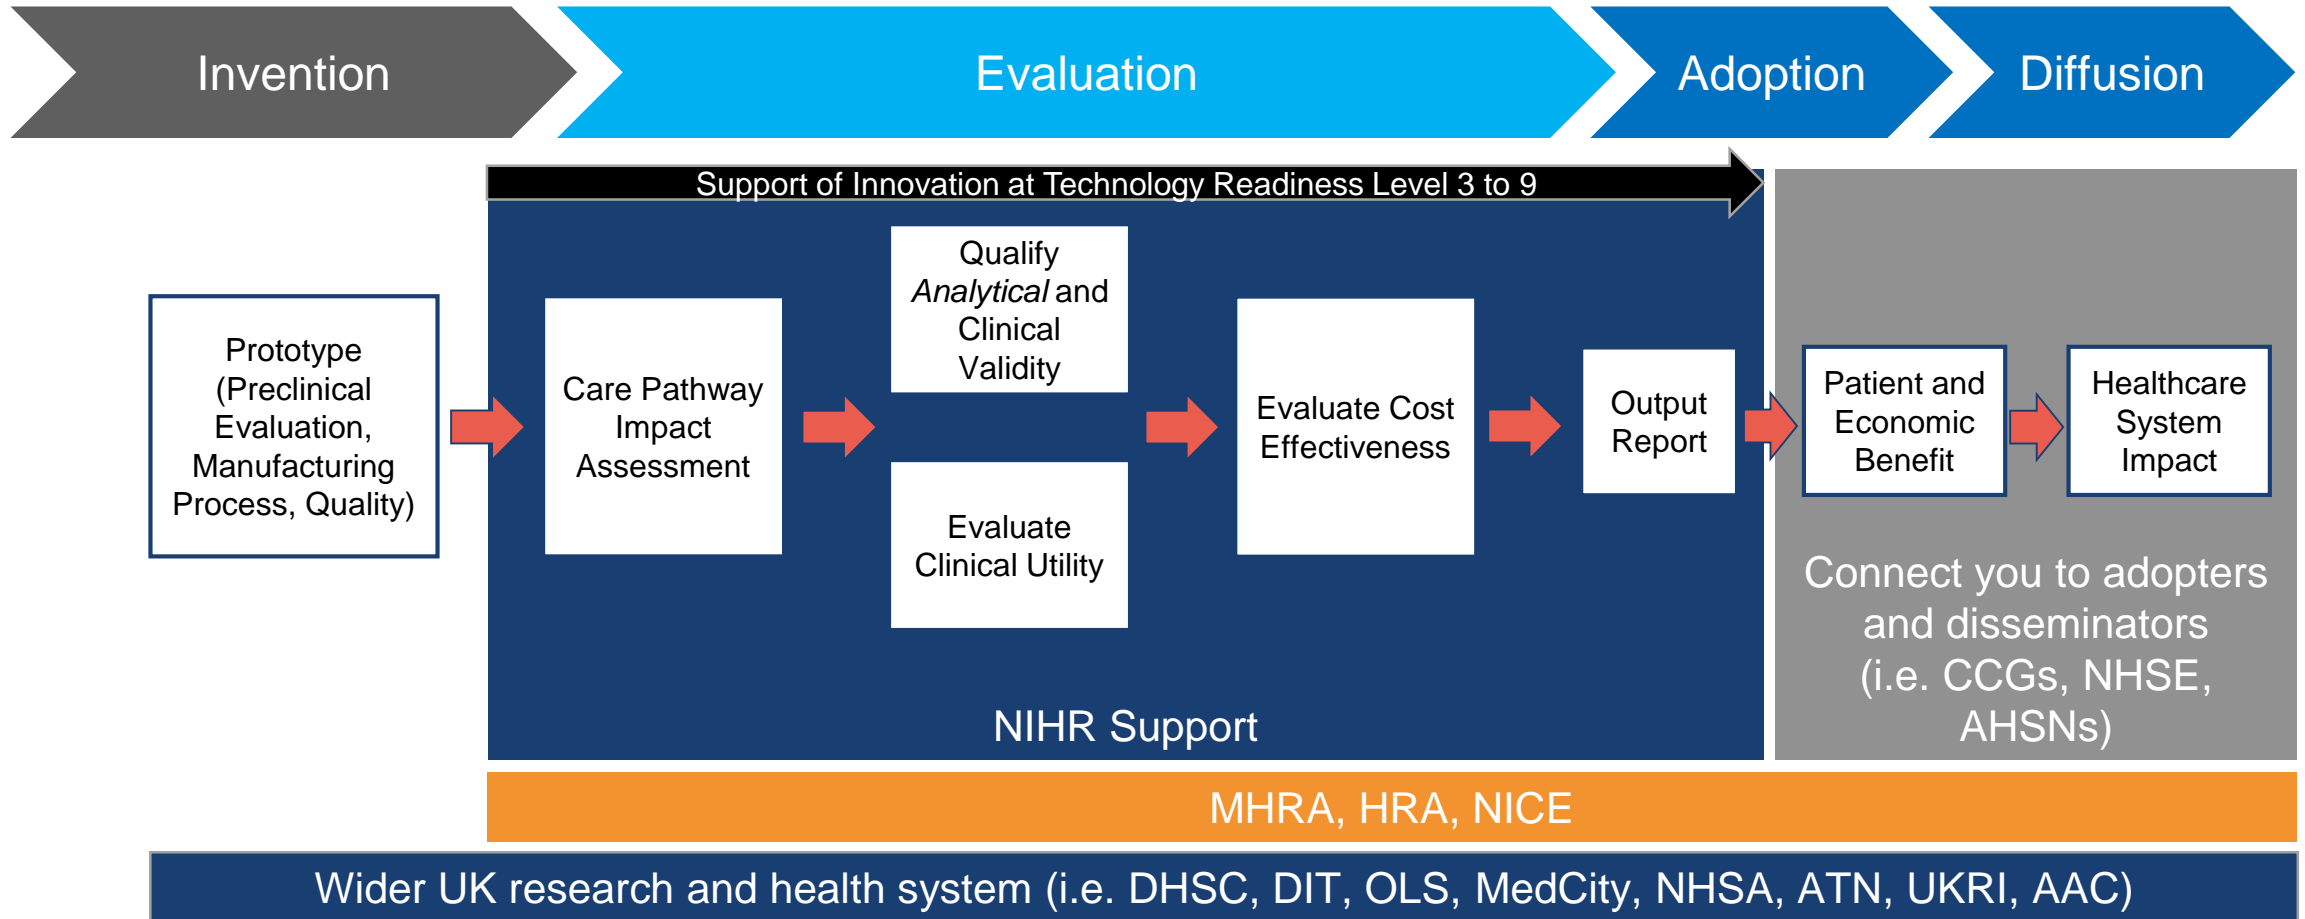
Invention

Evaluation

Adoption

Diffusion

Support of Innovation at Technology Readiness Level 3 to 9

Prototype (Preclinical Evaluation, Manufacturing Process, Quality)

Care Pathway Impact Assessment

Qualify *Analytical* and Clinical Validity

Evaluate Clinical Utility

Evaluate Cost Effectiveness

Output Report

NIHR Support

Patient and Economic Benefit

Healthcare System Impact

Connect you to adopters and disseminators (i.e. CCGs, NHSE, AHSNs)

MHRA, HRA, NICE

Wider UK research and health system (i.e. DHSC, DIT, OLS, MedCity, NHSA, ATN, UKRI, AAC)